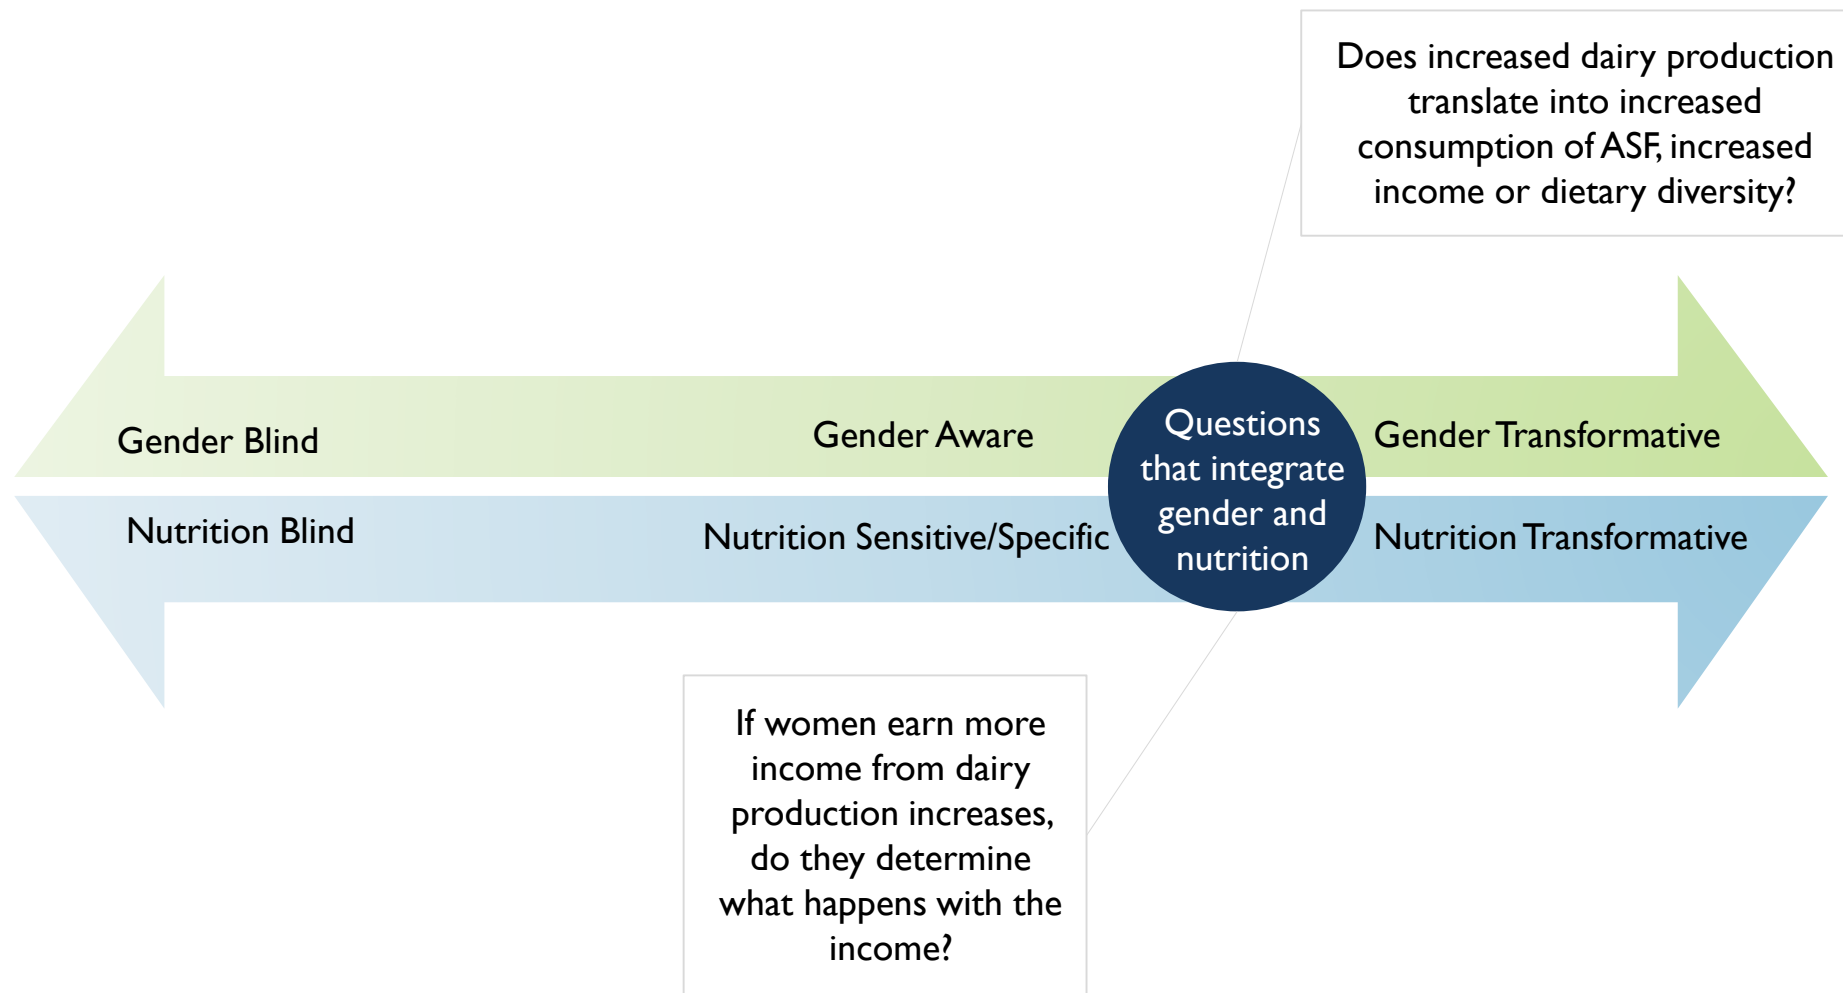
Does increased dairy production translate into increased consumption of ASF, increased income or dietary diversity?

Gender Blind

Gender Aware

Questions that integrate gender and nutrition

Gender Transformative

Nutrition Blind

Nutrition Sensitive/Specific

Nutrition Transformative

If women earn more income from dairy production increases, do they determine what happens with the income?